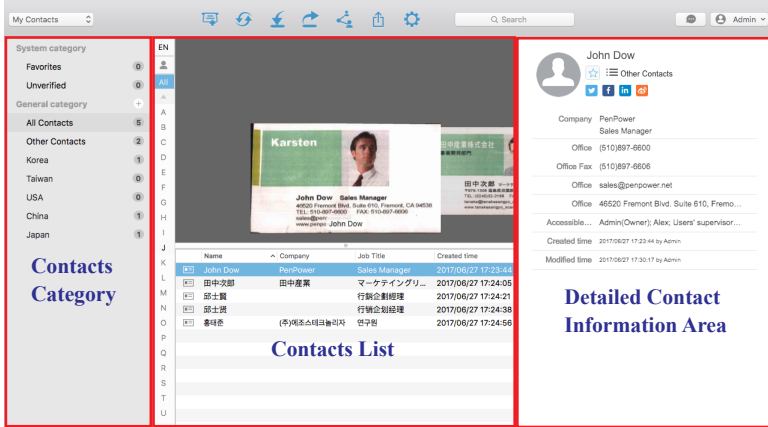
My Contacts

Search

Admin

System category
Favorites 0
Unverified 0
General category
All Contacts 5
Other Contacts 2
Korea 1
Taiwan 0
USA 0
China 1
Japan 1

Contacts Category

EN
All
A
B
C
D
E
F
G
H
I
J
K
L
M
N
O
P
Q
R
S
T
U

Karsten
John Dow Sales Manager
46520 Fremont Blvd. Suite 610, Fremont, CA 94538
TEL: 510-897-6600 FAX: 510-897-6606
sales@penpower
www.penpow John Dow

田中産業株式会社
田中 次郎

| Name | Company | Job Title | Created time |
|---|---|---|---|
| John Dow | PenPower | Sales Manager | 2017/06/27 17:23:44 |
| 田中次郎 | 田中産業 | マーケティンググリ... | 2017/06/27 17:24:05 |
| 邱士賢 | | 行銷企劃經理 | 2017/06/27 17:24:21 |
| 邱士賢 | | 行销企划经理 | 2017/06/27 17:24:38 |
| 홍태준 | (주)에즈스테크놀리지 | 연구원 | 2017/06/27 17:24:56 |

Contacts List

John Dow
Other Contacts

Company PenPower
Sales Manager
Office (510)897-6600
Office Fax (510)897-6606
Office sales@penpower.net
Office 46520 Fremont Blvd. Suite 610, Fremo...
Accessible... Admin(Owner); Alex; Users' supervisor...
Created time 2017/06/27 17:23:44 by Admin
Modified time 2017/06/27 17:30:17 by Admin

Detailed Contact Information Area